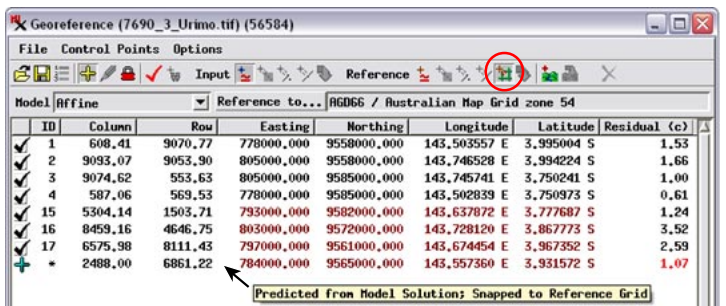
Georeference (7690_3_Urimo.tif) (56584)

File Control Points Options

Input Reference

Model Affine Reference to... AGD66 / Australian Map Grid zone 54

| ID | Column | Row | Easting | Northing | Longitude | Latitude | Residual (c) |
|---|---|---|---|---|---|---|---|
| 1 | 608.41 | 9070.77 | 778000.000 | 9558000.000 | 143.503557 E | 3.995004 S | 1.53 |
| 2 | 9093.07 | 9053.90 | 805000.000 | 9558000.000 | 143.746528 E | 3.994224 S | 1.66 |
| 3 | 9074.62 | 553.63 | 805000.000 | 9585000.000 | 143.745741 E | 3.750241 S | 1.00 |
| 4 | 587.06 | 569.53 | 778000.000 | 9585000.000 | 143.502839 E | 3.750973 S | 0.61 |
| 15 | 5304.14 | 1503.71 | 793000.000 | 9582000.000 | 143.637872 E | 3.777687 S | 1.24 |
| 16 | 8459.16 | 4646.75 | 803000.000 | 9572000.000 | 143.728120 E | 3.867773 S | 3.52 |
| 17 | 6575.98 | 8111.43 | 797000.000 | 9561000.000 | 143.674454 E | 3.967352 S | 2.59 |
| * | 2488.00 | 6861.22 | 784000.000 | 9565000.000 | 143.557360 E | 3.931572 S | 1.07 |

Predicted from Model Solution; Snapped to Reference Grid